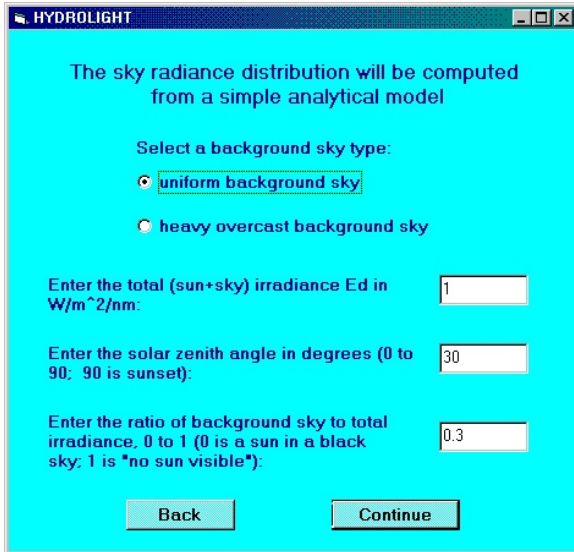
HYDROLIGHT

The sky radiance distribution will be computed from a simple analytical model

Select a background sky type:

uniform background sky

heavy overcast background sky

Enter the total (sun+sky) irradiance Ed in W/m^2/nm:

1

Enter the solar zenith angle in degrees (0 to 90; 90 is sunset):

30

Enter the ratio of background sky to total irradiance, 0 to 1 (0 is a sun in a black sky; 1 is "no sun visible"):

0.3

Back

Continue